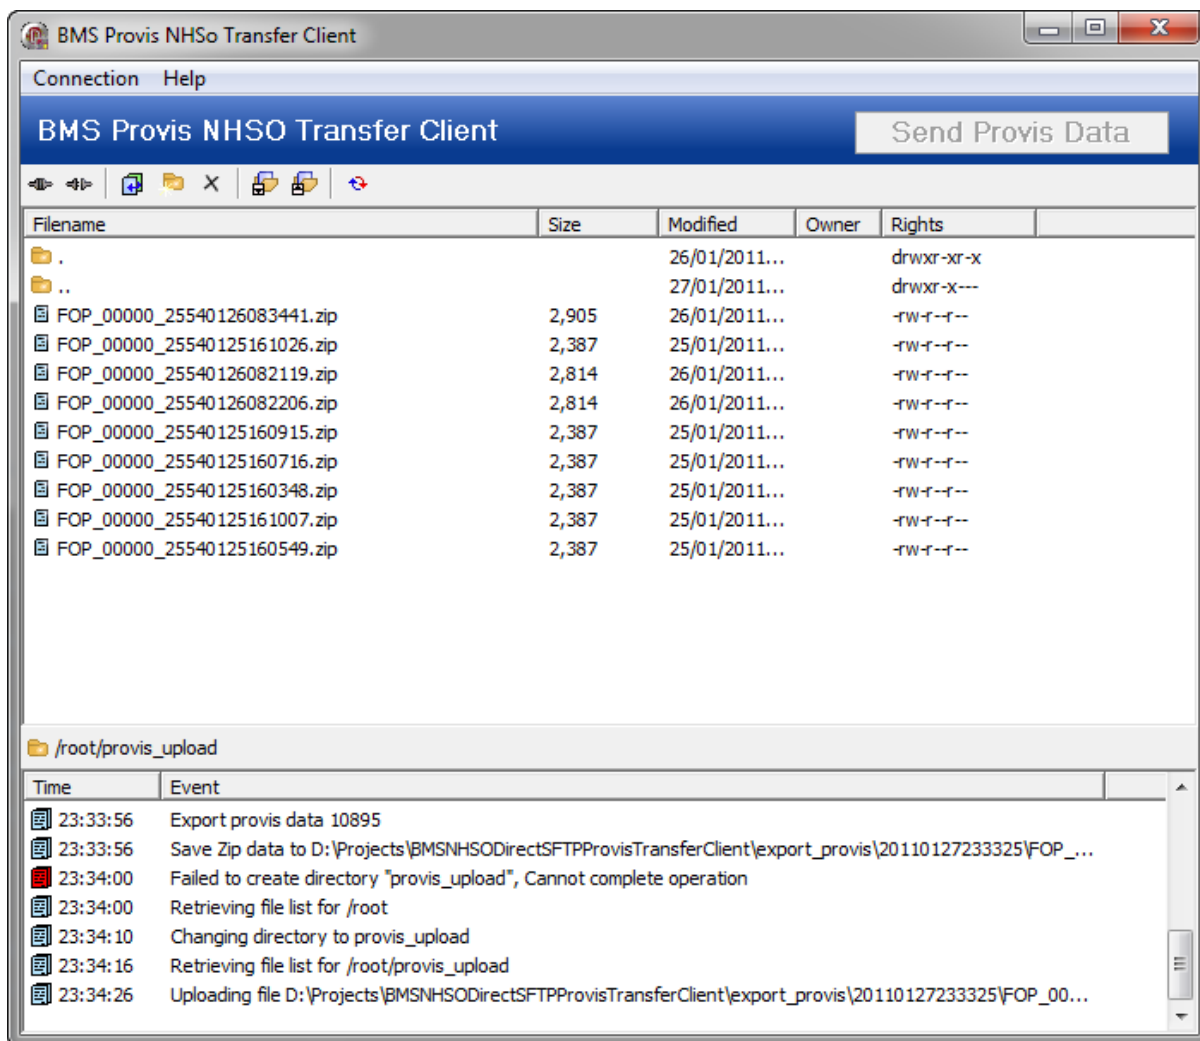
BMS Provis NHSo Transfer Client

Connection Help

BMS Provis NHSO Transfer Client

Send Provis Data

| Filename | Size | Modified | Owner | Rights |
|---|---|---|---|---|
| . | | 26/01/2011... | | drwxr-xr-x |
| .. | | 27/01/2011... | | drwxr-x--- |
| FOP_00000_25540126083441.zip | 2,905 | 26/01/2011... | | -rw-r--r-- |
| FOP_00000_25540125161026.zip | 2,387 | 25/01/2011... | | -rw-r--r-- |
| FOP_00000_25540126082119.zip | 2,814 | 26/01/2011... | | -rw-r--r-- |
| FOP_00000_25540126082206.zip | 2,814 | 26/01/2011... | | -rw-r--r-- |
| FOP_00000_25540125160915.zip | 2,387 | 25/01/2011... | | -rw-r--r-- |
| FOP_00000_25540125160716.zip | 2,387 | 25/01/2011... | | -rw-r--r-- |
| FOP_00000_25540125160348.zip | 2,387 | 25/01/2011... | | -rw-r--r-- |
| FOP_00000_25540125161007.zip | 2,387 | 25/01/2011... | | -rw-r--r-- |
| FOP_00000_25540125160549.zip | 2,387 | 25/01/2011... | | -rw-r--r-- |

/root/provis_upload

| Time | Event |
|---|---|
| 23:33:56 | Export provis data 10895 |
| 23:33:56 | Save Zip data to D:\Projects\BMSNHSODirectSFTPProvisTransferClient\export_provis\20110127233325\FOP_... |
| 23:34:00 | Failed to create directory "provis_upload", Cannot complete operation |
| 23:34:00 | Retrieving file list for /root |
| 23:34:10 | Changing directory to provis_upload |
| 23:34:16 | Retrieving file list for /root/provis_upload |
| 23:34:26 | Uploading file D:\Projects\BMSNHSODirectSFTPProvisTransferClient\export_provis\20110127233325\FOP_00... |